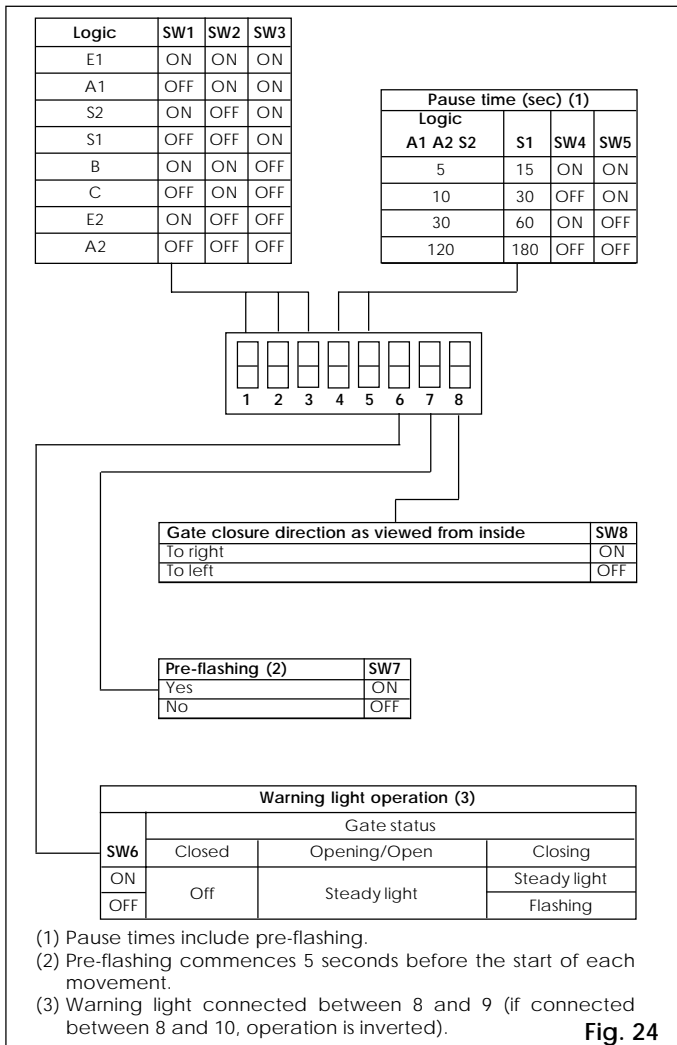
| Logic | SW1 | SW2 | SW3 |
|---|---|---|---|
| E1 | ON | ON | ON |
| A1 | OFF | ON | ON |
| S2 | ON | OFF | ON |
| S1 | OFF | OFF | ON |
| B | ON | ON | OFF |
| C | OFF | ON | OFF |
| E2 | ON | OFF | OFF |
| A2 | OFF | OFF | OFF |

| Pause time (sec) (1) | | | |
|---|---|---|---|
| Logic A1 A2 S2 | S1 | SW4 | SW5 |
| 5 | 15 | ON | ON |
| 10 | 30 | OFF | ON |
| 30 | 60 | ON | OFF |
| 120 | 180 | OFF | OFF |

1 2 3 4 5 6 7 8

| Gate closure direction as viewed from inside | SW8 |
|---|---|
| To right | ON |
| To left | OFF |

| Pre-flashing (2) | SW7 |
|---|---|
| Yes | ON |
| No | OFF |

| Warning light operation (3) | | | |
|---|---|---|---|
| | Gate status | | |
| SW6 | Closed | Opening/Open | Closing |
| ON | Off | Steady light | Steady light |
| OFF | | | Flashing |

(1) Pause times include pre-flashing.
(2) Pre-flashing commences 5 seconds before the start of each movement.
(3) Warning light connected between 8 and 9 (if connected between 8 and 10, operation is inverted).

Fig. 24